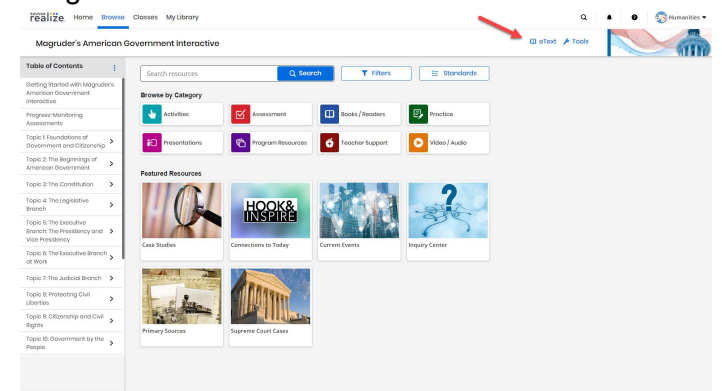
Savvas realize. Home Browse Classes My Library

Humanities

Magruder's American Government Interactive

eText Tools

Table of Contents

Getting Started with Magruder's American Government Interactive

Progress-Monitoring Assessments

Topic 1: Foundations of Government and Citizenship

Topic 2: The Beginnings of American Government

Topic 3: The Constitution

Topic 4: The Legislative Branch

Topic 5: The Executive Branch: The Presidency and Vice Presidency

Topic 6: The Executive Branch at Work

Topic 7: The Judicial Branch

Topic 8: Protecting Civil Liberties

Topic 9: Citizenship and Civil Rights

Topic 10: Government by the People

Search resources

Search

Filters

Standards

Browse by Category

Activities

Assessment

Books / Readers

Practice

Presentations

Program Resources

Teacher Support

Video / Audio

Featured Resources

Case Studies

HOOK & INSPIRE

Connections to Today

Current Events

Inquiry Center

Primary Sources

Supreme Court Cases